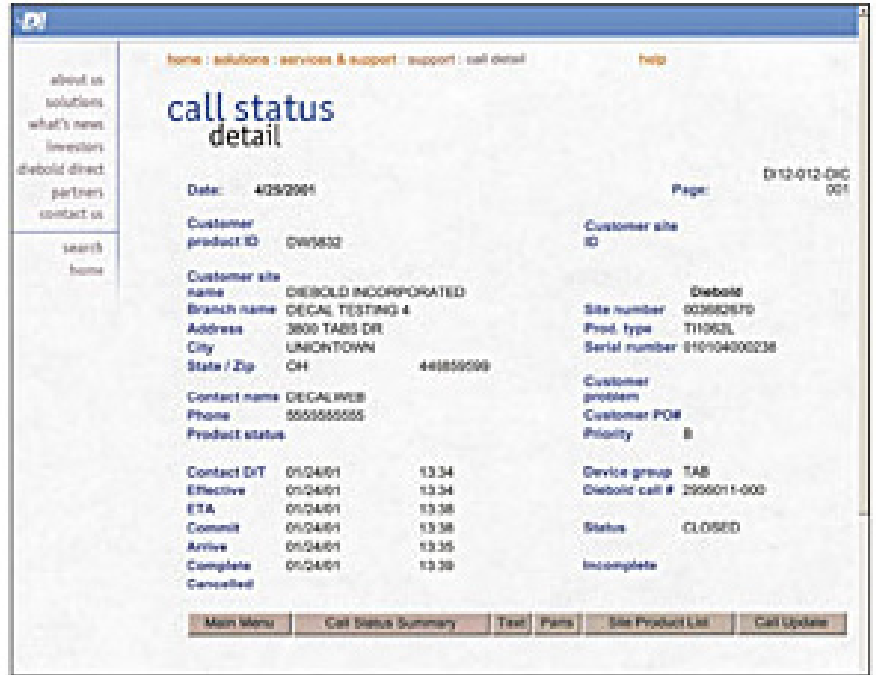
about us
solutions
what's news
investors
diebold direct
partners
contact us

search
home

home : solutions : services & support : support : call detail

help

call status detail

D12-012-DIC

Date: 4/25/2001

Page: 001

Customer product ID DW5632

Customer site ID

Customer site name DIEBOLD INCORPORATED

Diebold

Branch name DECAL TESTING 4

Site number 003682670

Address 3800 TABS DR.

Prod. type TI1062L

City UNIONTOWN

Serial number 010104000236

State / Zip OH 446859599

Customer problem

Contact name DECALWEB

Phone 5555555555

Customer PO#

Product status

Priority B

Contact D/T 01/24/01 13:34

Device group TAB

Effective 01/24/01 13:34

Diebold call # 2956011-000

ETA 01/24/01 13:38

Commit 01/24/01 13:38

Status CLOSED

Arrive 01/24/01 13:35

Complete 01/24/01 13:39

Incomplete

Cancelled

Main Menu | Call Status Summary | Text | Parts | Site Product List | Call Update